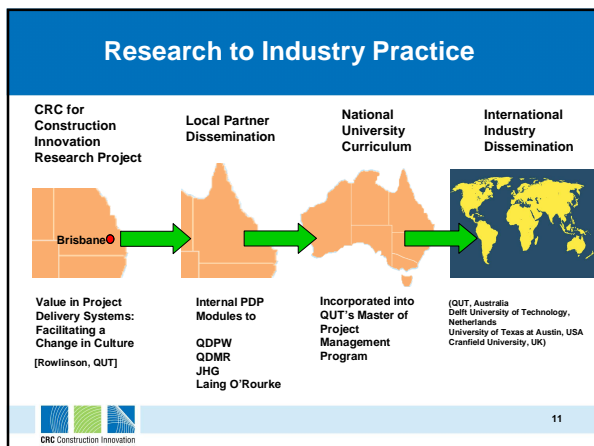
Research to Industry Practice

CRC for Construction Innovation Research Project

Local Partner Dissemination

National University Curriculum

International Industry Dissemination

Brisbane

Value in Project Delivery Systems: Facilitating a Change in Culture

[Rowlinson, QUT]

Internal PDP Modules to

QDPW
QDMR
JHG
Laing O'Rourke

Incorporated into QUT's Master of Project Management Program

(QUT, Australia
Delft University of Technology, Netherlands
University of Texas at Austin, USA
Cranfield University, UK)

CRC Construction Innovation

11